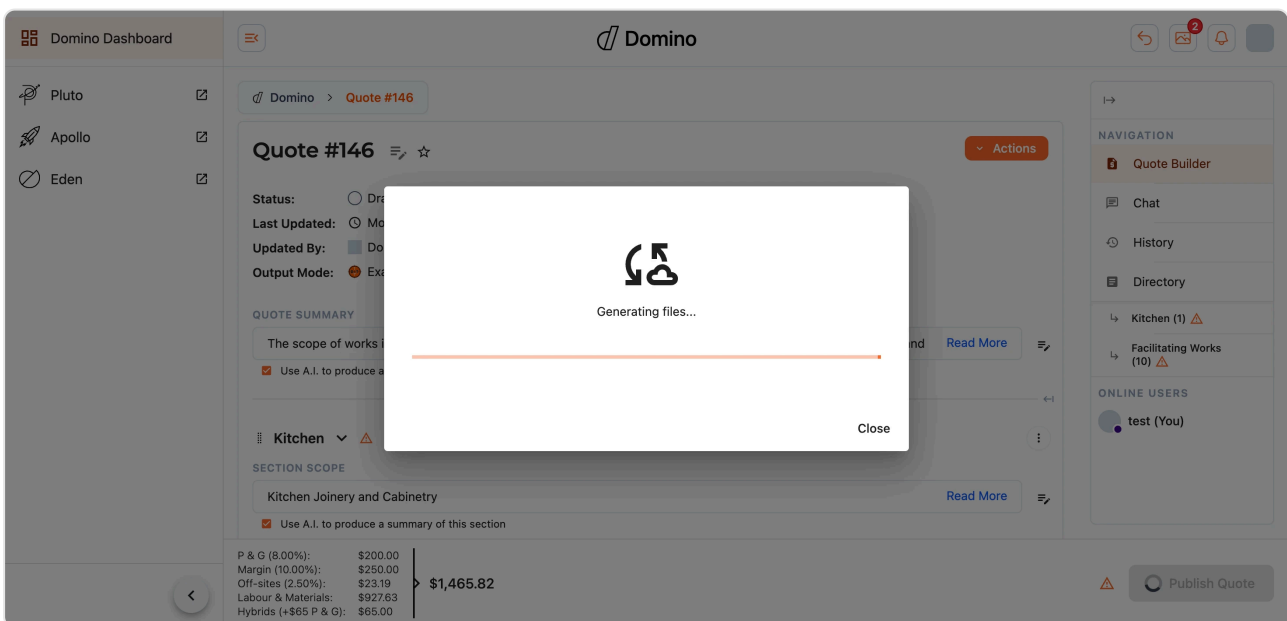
Domino Dashboard

Pluto

Apollo

Eden

Domino

2

Domino > Quote #146

Quote #146

Actions

Status: Dra

Last Updated: Mo

Updated By: Do

Output Mode: Ex

QUOTE SUMMARY

The scope of works i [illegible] nd Read More

Use A.I. to produce a

Kitchen

SECTION SCOPE

Kitchen Joinery and Cabinetry Read More

Use A.I. to produce a summary of this section

Generating files...

Close

NAVIGATION

Quote Builder

Chat

History

Directory

Kitchen (1)

Facilitating Works (10)

ONLINE USERS

test (You)

P & G (8.00%): $200.00
Margin (10.00%): $250.00
Off-sites (2.50%): $23.19
Labour & Materials: $927.63
Hybrids (+$65 P & G): $65.00

$1,465.82

Publish Quote